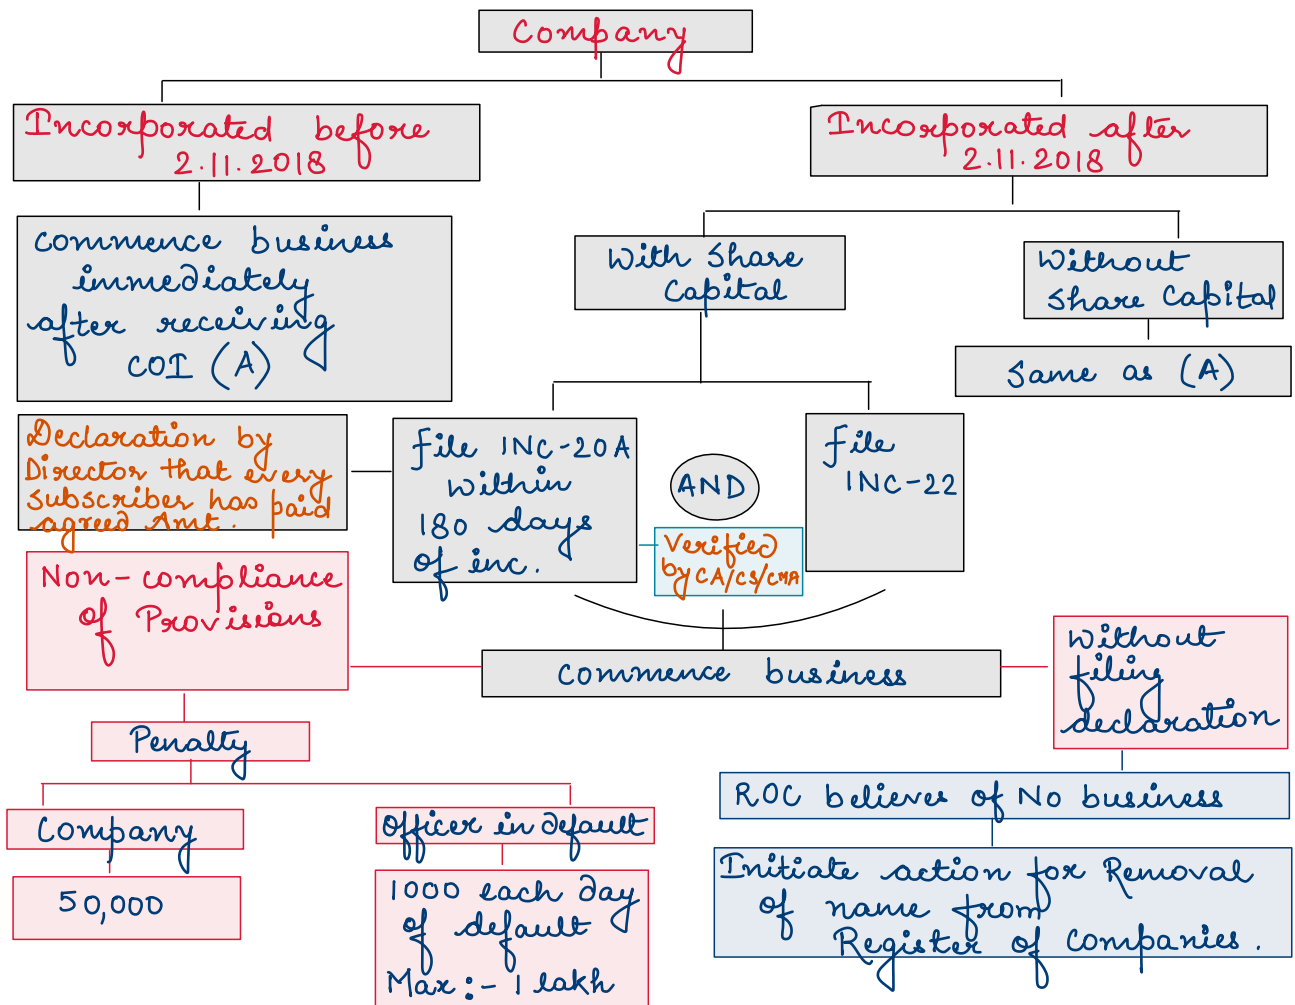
Company

Incorporated before 2.11.2018

commence business immediately after receiving COI (A)

Incorporated after 2.11.2018

With Share Capital

Without Share Capital

Same as (A)

Declaration by Director that every subscriber has paid agreed Amt.

File INC-20A within 180 days of inc.

AND

File INC-22

Verified by CA/CS/CMA

Non-compliance of Provisions

Commence business

Without filing declaration

Penalty

Company

50,000

Officer in default

1000 each day of default
Max:- 1 lakh

ROC believes of No business

Initiate action for Removal of name from Register of Companies.